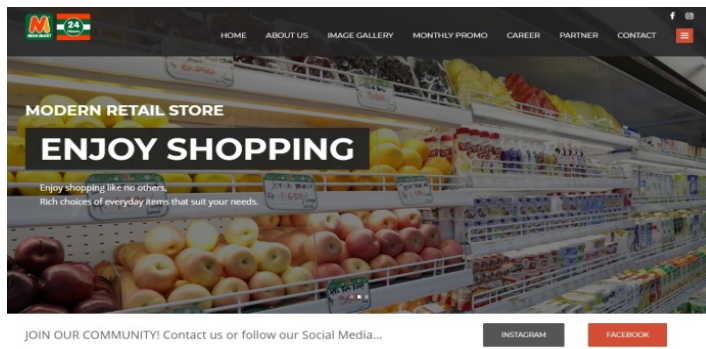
M MINI MART 24 Hours

HOME ABOUT US IMAGE GALLERY MONTHLY PROMO CAREER PARTNER CONTACT

MODERN RETAIL STORE

ENJOY SHOPPING

Enjoy shopping like no others,
Rich choices of everyday items that suit your needs.

JOIN OUR COMMUNITY! Contact us or follow our Social Media...

INSTAGRAM

FACEBOOK